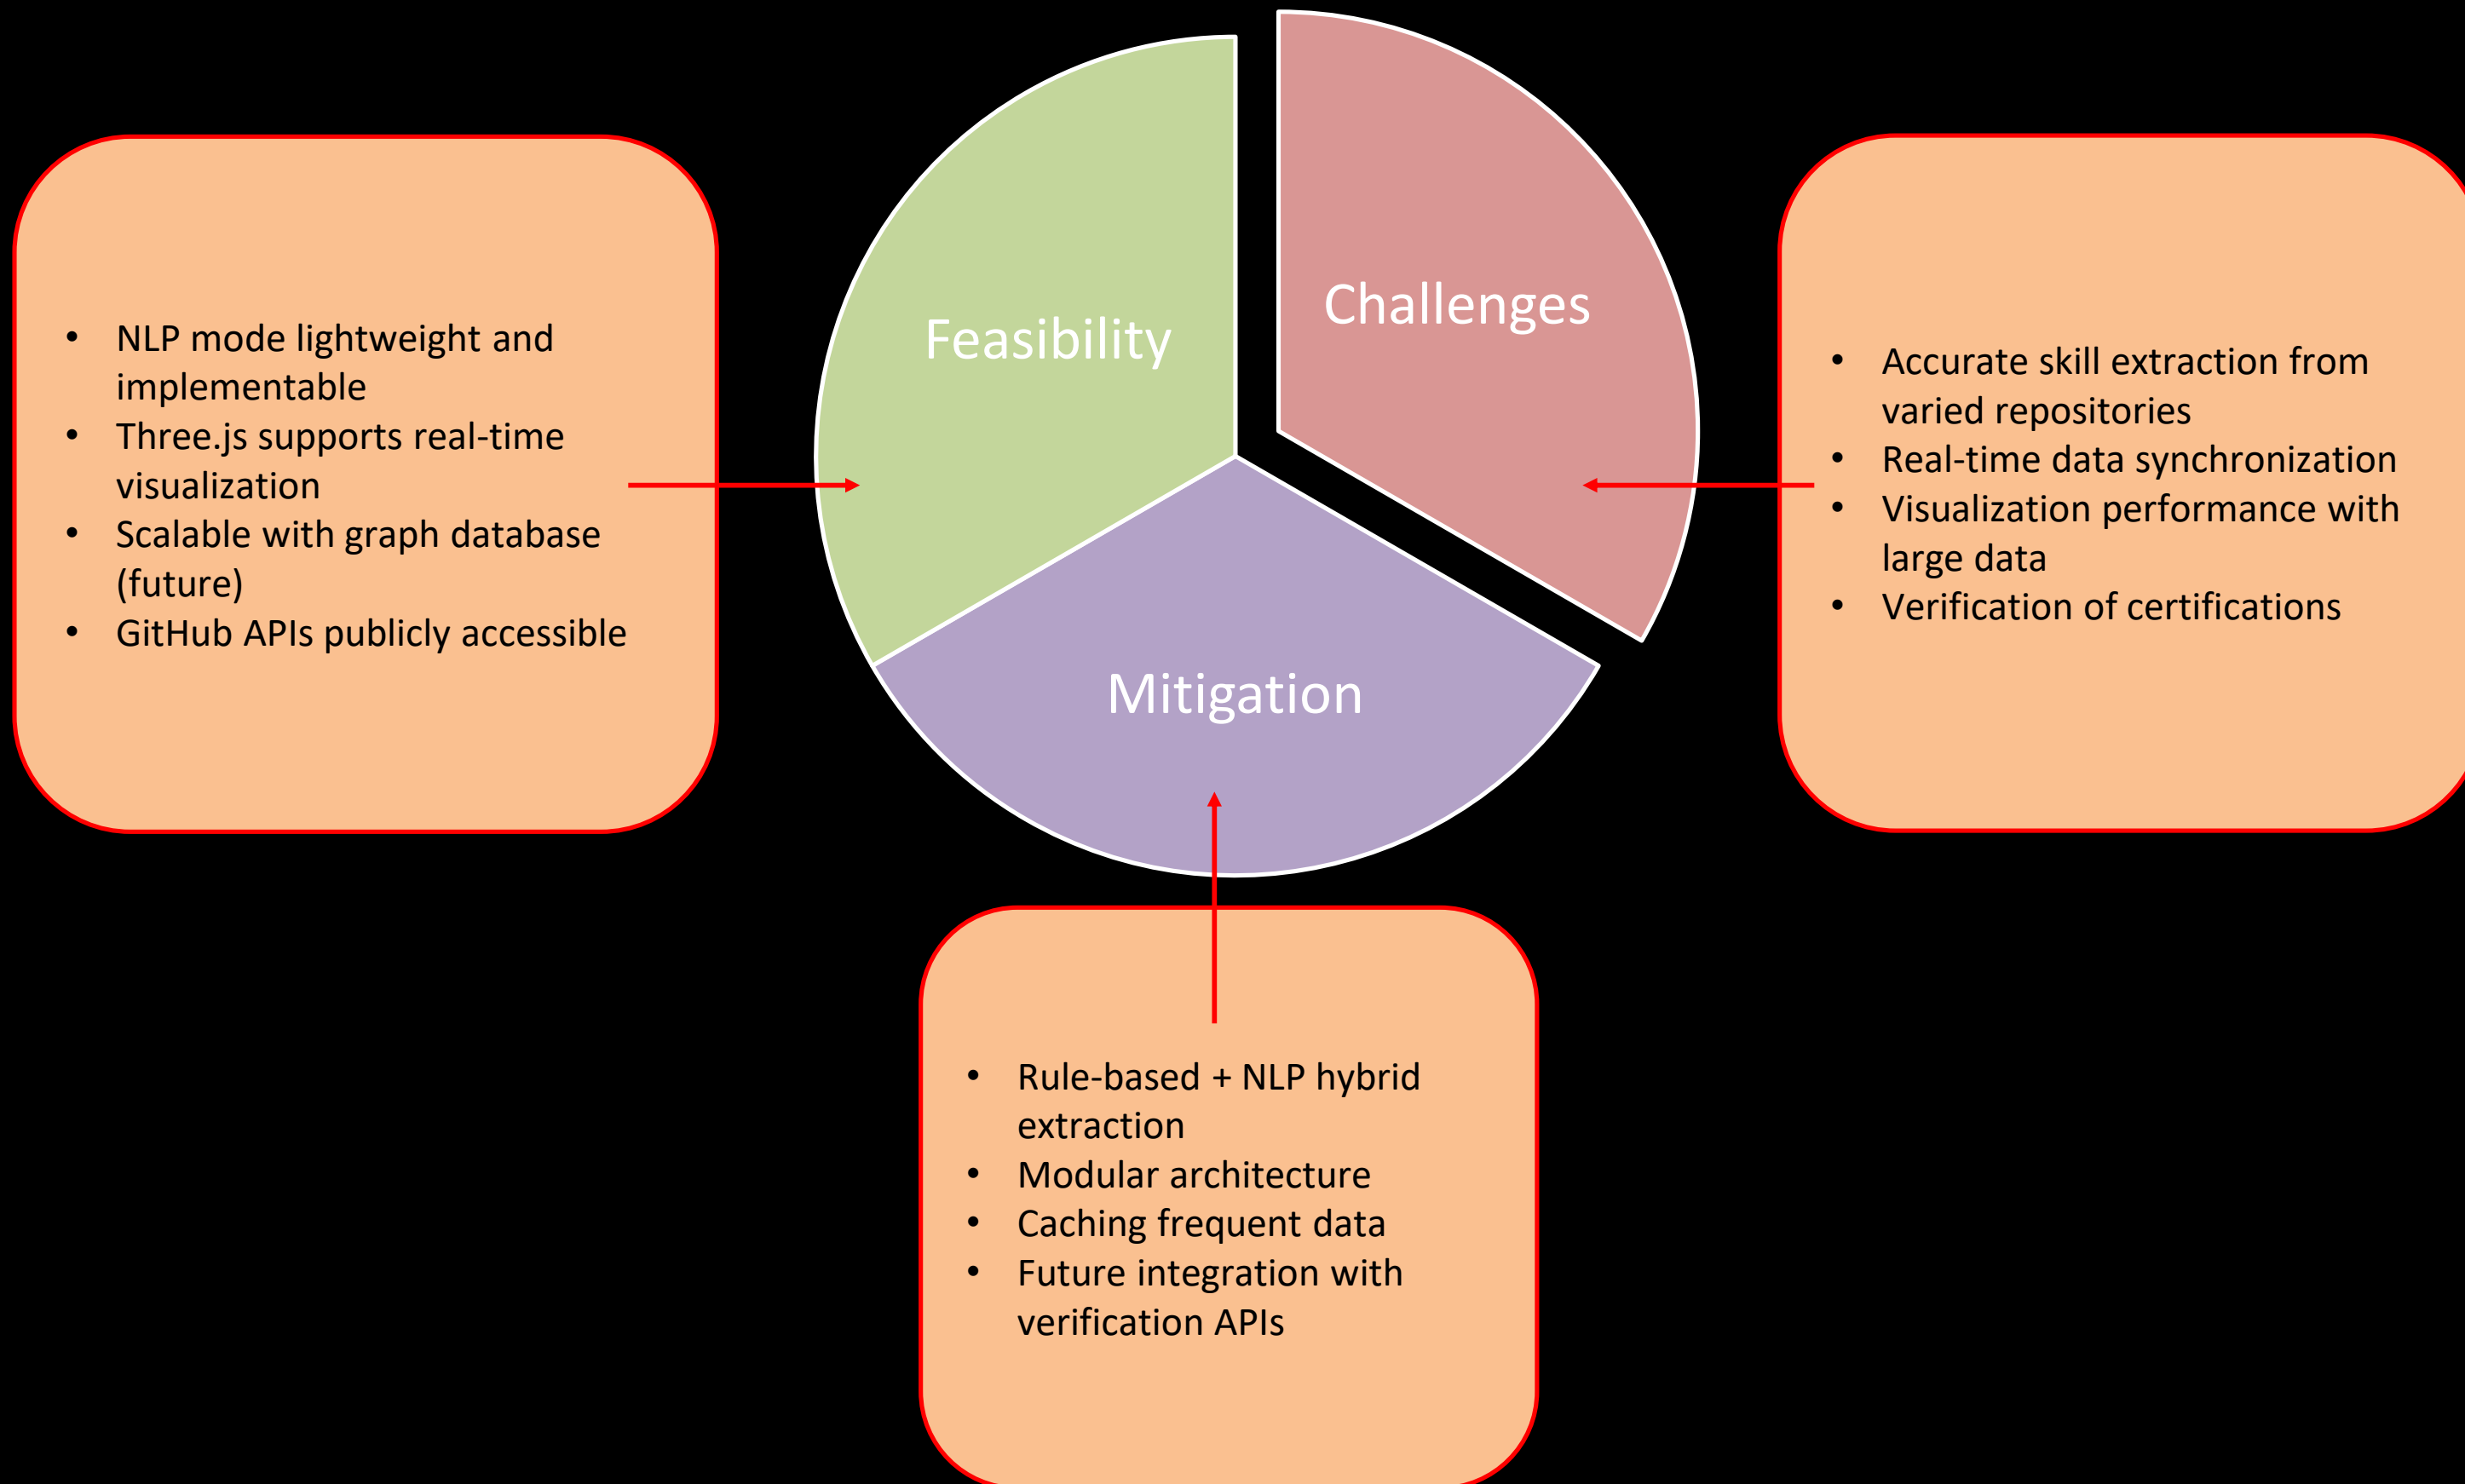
- NLP mode lightweight and implementable
- Three.js supports real-time visualization
- Scalable with graph database (future)
- GitHub APIs publicly accessible

Feasibility

Challenges

Mitigation

- Accurate skill extraction from varied repositories
- Real-time data synchronization
- Visualization performance with large data
- Verification of certifications

- Rule-based + NLP hybrid extraction
- Modular architecture
- Caching frequent data
- Future integration with verification APIs